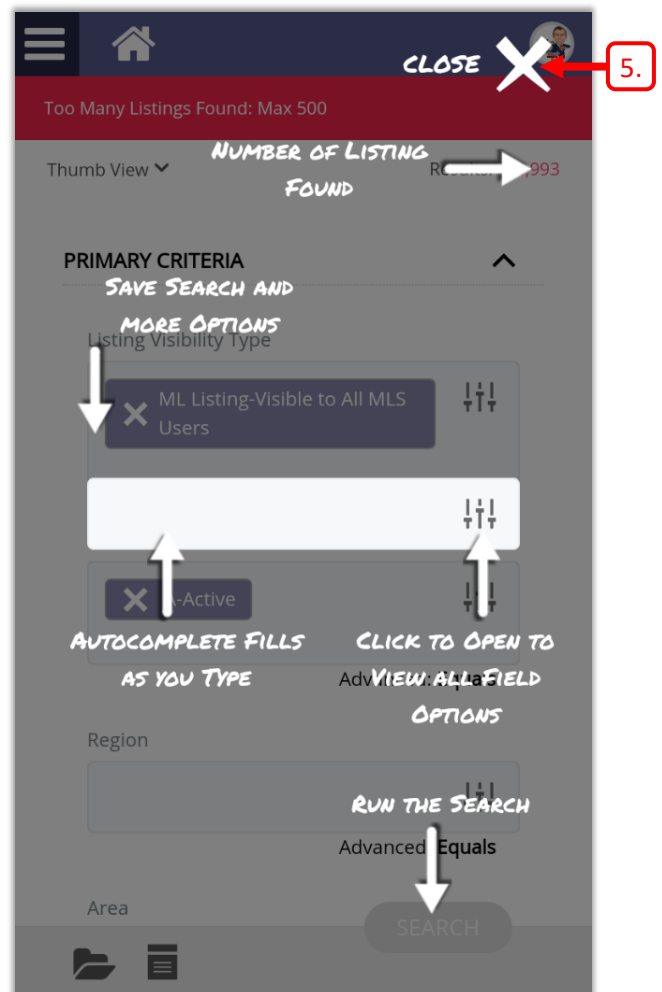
CLOSE

5.

Too Many Listings Found: Max 500

Thumb View

NUMBER OF LISTING FOUND

R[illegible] 993

PRIMARY CRITERIA

SAVE SEARCH AND MORE OPTIONS

Listing Visibility Type

ML Listing-Visible to All MLS Users

A-Active

AUTOCOMPLETE FILLS AS YOU TYPE

CLICK TO OPEN TO VIEW ALL FIELD OPTIONS

Adv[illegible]

Region

RUN THE SEARCH

Advanced: Equals

Area

SEARCH